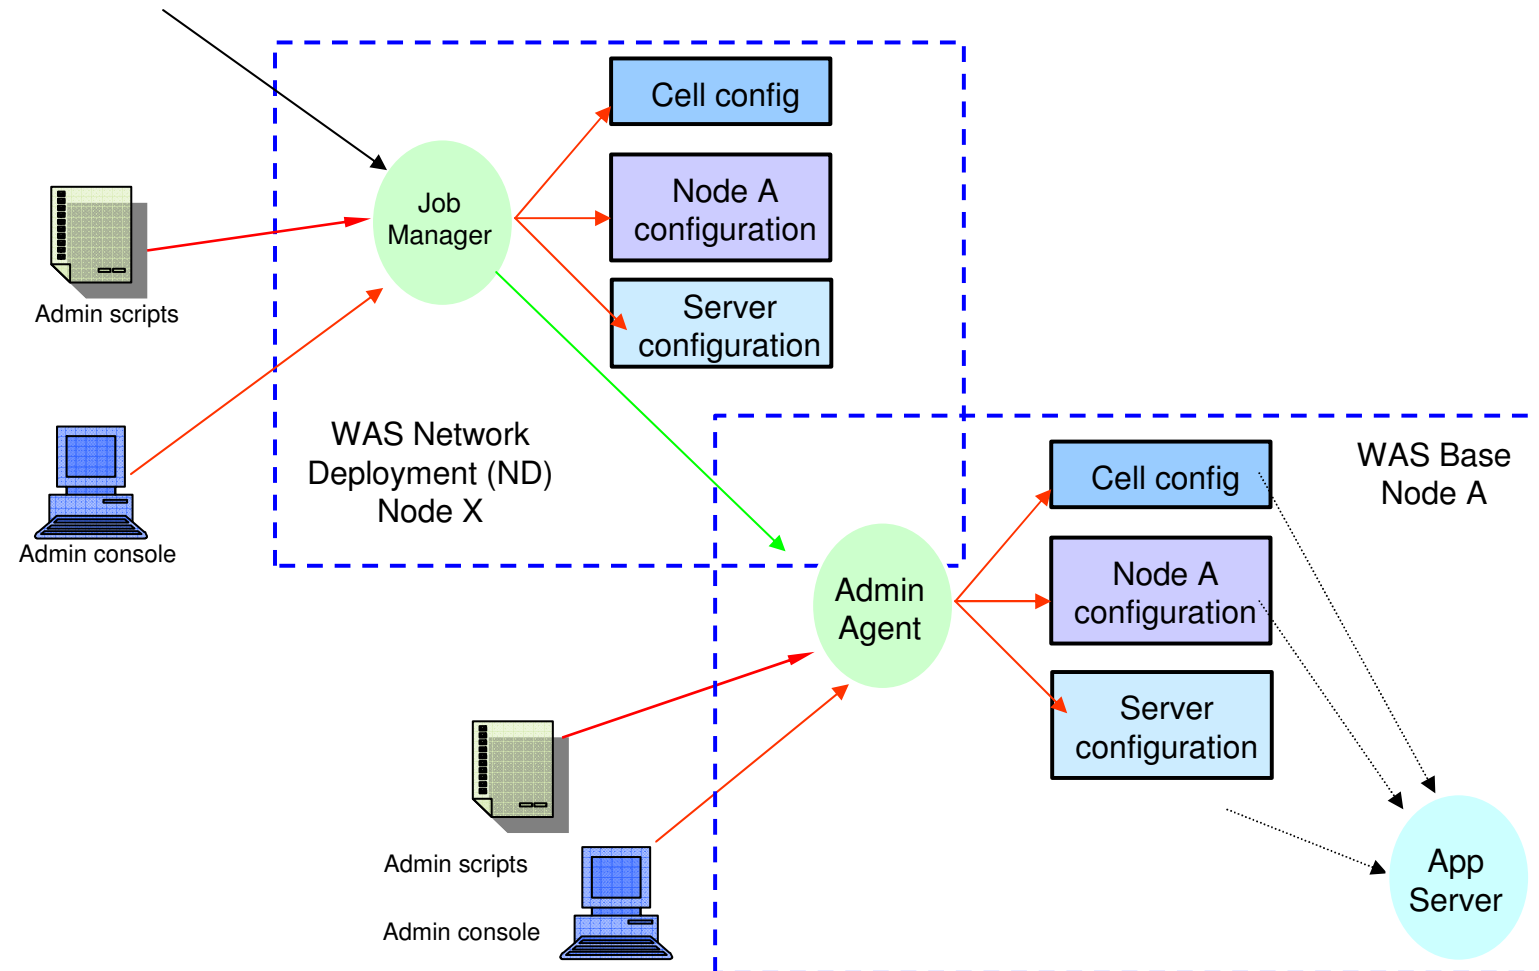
Cell config

Node A configuration

Server configuration

Job Manager

Admin scripts

Admin console

WAS Network Deployment (ND) Node X

WAS Base Node A

Cell config

Node A configuration

Server configuration

Admin Agent

Admin scripts

Admin console

App Server